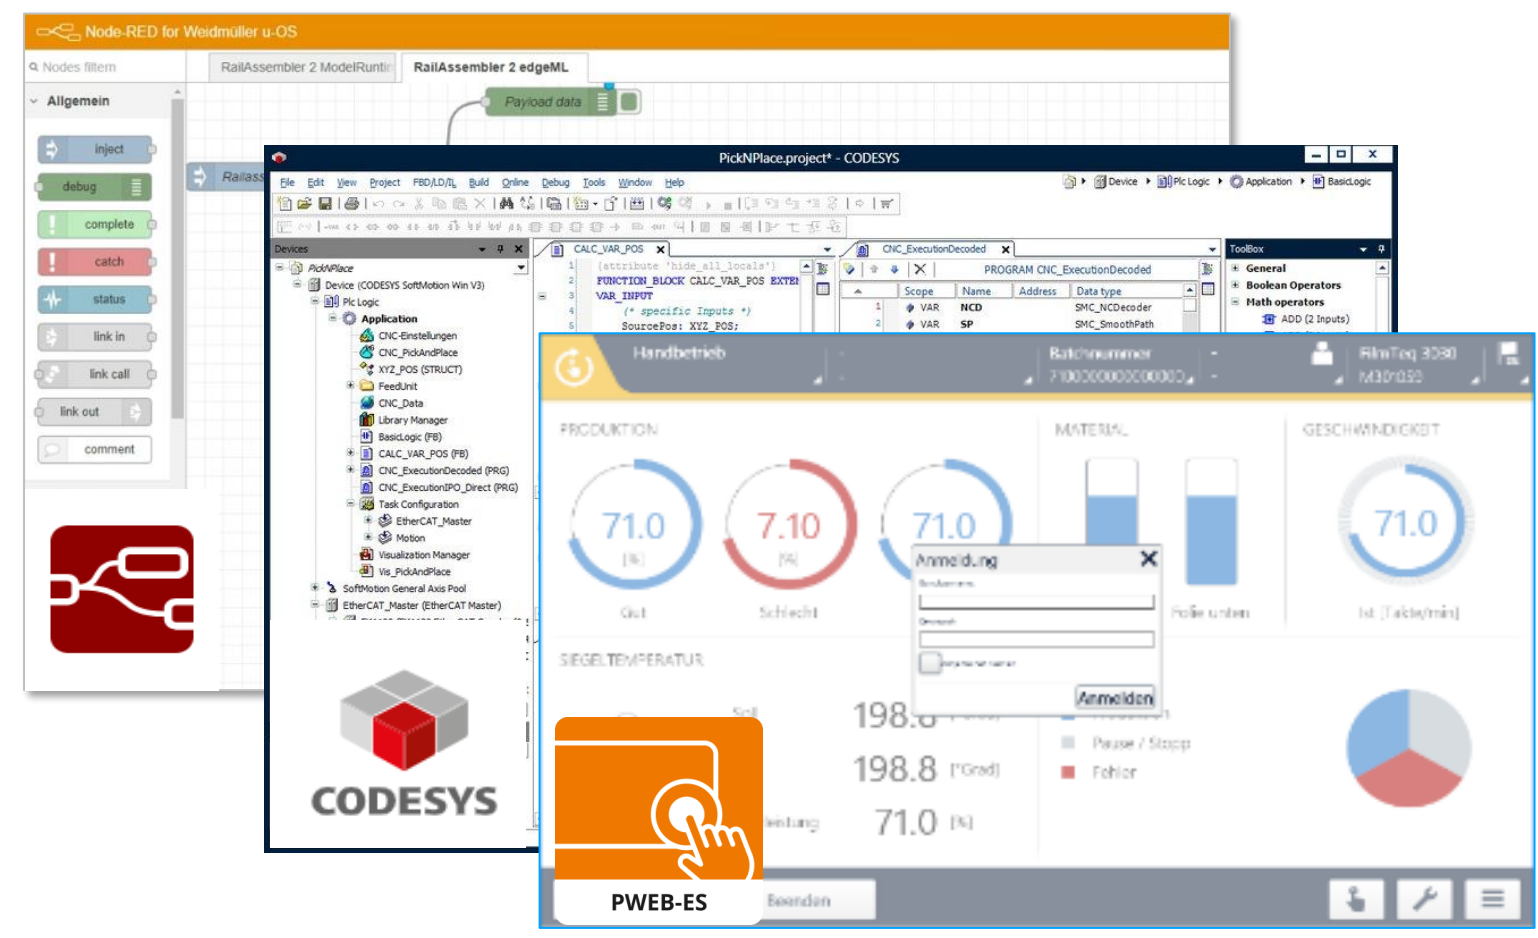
Node-RED for Weidmüller u-OS

Nodes filtern

RailAssembler 2 ModelRuntir

RailAssembler 2 edgeML

Allgemein

inject

debug

complete

catch

status

link in

link call

link out

comment

Payload data

Railass

PickNPlace.project* - CODESYS

File Edit View Project FBD/LD/IL Build Online Debug Tools Window Help

Device Plc Logic Application BasicLogic

Devices

PickNPlace

Device (CODESYS SoftMotion Win V3)

Plc Logic

Application

CNC-Einstellungen

CNC_PickAndPlace

XYZ_POS (STRUCT)

FeedUnit

CNC_Data

Library Manager

BasicLogic (FB)

CALC_VAR_POS (FB)

CNC_ExecutionDecoded (PRG)

CNC_ExecutionIPO_Direct (PRG)

Task Configuration

EtherCAT_Master

Motion

Visualization Manager

Vis_PickAndPlace

SoftMotion General Axis Pool

EtherCAT_Master (EtherCAT Master)

CALC_VAR_POS

{attribute 'hide_all_locals'}

FUNCTION_BLOCK CALC_VAR_POS EXTE

VAR_INPUT

(* specific Inputs *)

SourcePos: XYZ_POS;

CNC_ExecutionDecoded

PROGRAM CNC_ExecutionDecoded

| Scope | Name | Address | Data type |
|---|---|---|---|
| VAR | NCD | | SMC_NCDecoder |
| VAR | SP | | SMC_SmoothPath |

ToolBox

General

Boolean Operators

Math operators

ADD (2 Inputs)

CODESYS

Handbetrieb

Batchnummer

PRODUKTION

71.0

7.10

71.0

Gut

Schlecht

MATERIAL

GESCHWINDIGKEIT

71.0

Ist [Takte/min]

Anmeldung

Anmelden

Folie unten

SIEGELTEMPERATUR

198.8 [Grad]

71.0 [%]

Pause / Stopp

Fehler

Beenden

PWEB-ES